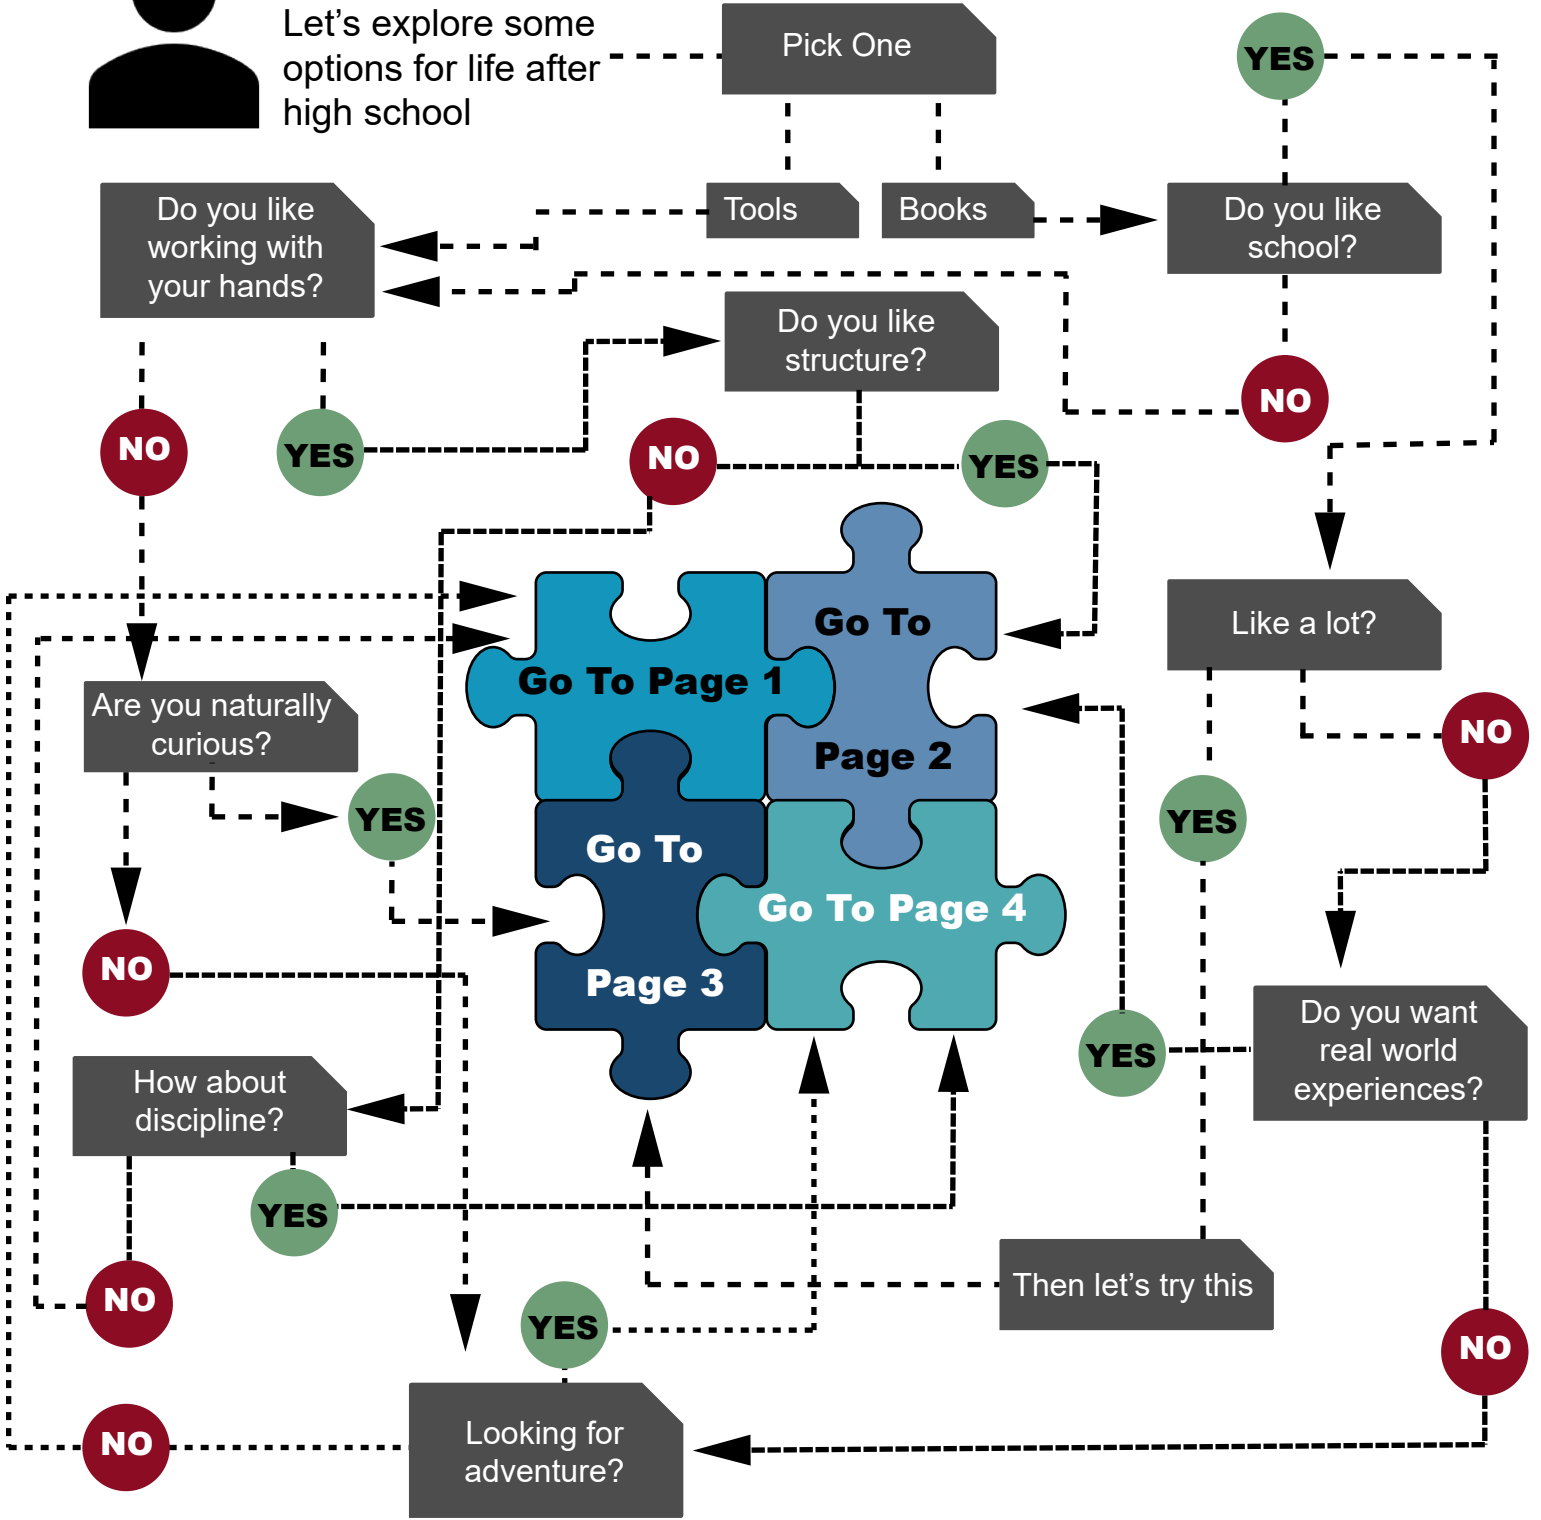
Let's explore some options for life after high school

Pick One

YES

Tools

Books

Do you like working with your hands?

Do you like school?

Do you like structure?

NO

YES

NO

YES

NO

Like a lot?

Go To Page 1

Go To Page 2

NO

Are you naturally curious?

YES

YES

Go To Page 3

Go To Page 4

NO

YES

Do you want real world experiences?

How about discipline?

YES

NO

Then let's try this

YES

NO

NO

Looking for adventure?